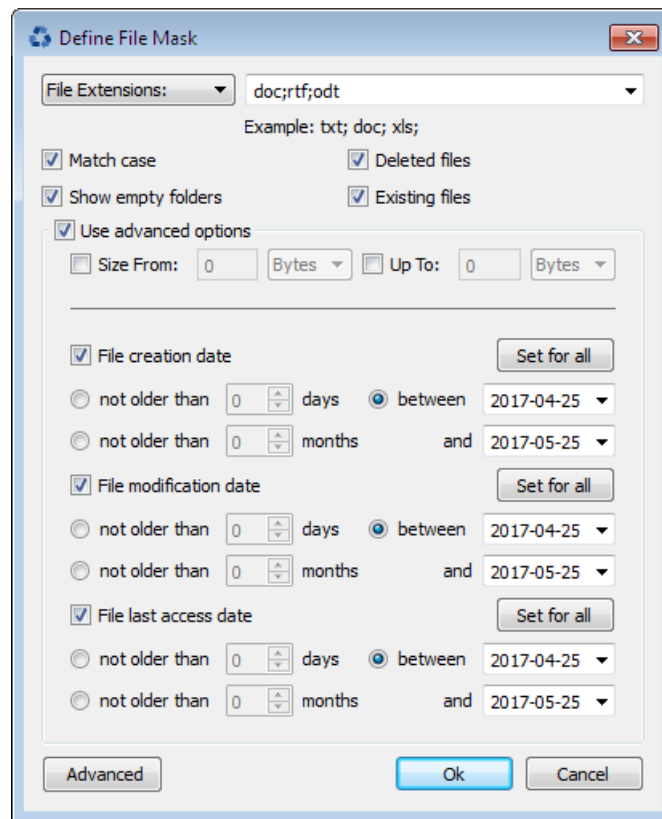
Define File Mask

File Extensions:

doc;rtf;odt

Example: txt; doc; xls;

Match case

Deleted files

Show empty folders

Existing files

Use advanced options

Size From: 0 Bytes

Up To: 0 Bytes

File creation date

Set for all

not older than 0 days

between 2017-04-25

not older than 0 months

and 2017-05-25

File modification date

Set for all

not older than 0 days

between 2017-04-25

not older than 0 months

and 2017-05-25

File last access date

Set for all

not older than 0 days

between 2017-04-25

not older than 0 months

and 2017-05-25

Advanced

Ok

Cancel